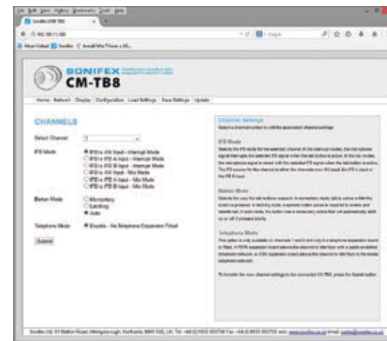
SONIFEX
CM-TB8

Home | Network | Display | Configuration | Load Settings | Save Settings | Update

CHANNELS

Select Channel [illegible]

IFB Mode
IFB to XXI Input - Interrupt Mode
IFB to IFB A Input - Interrupt Mode
IFB to IFB B Input - Interrupt Mode
IFB to XXI Input - Mix Mode
IFB to IFB A Input - Mix Mode
IFB to IFB B Input - Mix Mode

Button Mode
Momentary
Latching
Auto

Telephone Mode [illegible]

Submit

Channel settings

IFB Mode

Button Mode

Telephone Mode

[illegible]